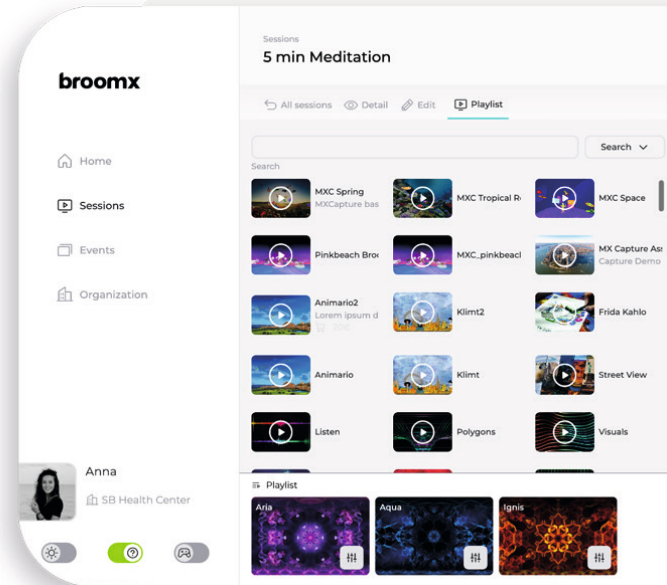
broomx

Home

Sessions

Events

Organization

Anna

SB Health Center

Sessions

5 min Meditation

All sessions Detail Edit Playlist

Search

Search

MXC Spring
MXCapture bas

MXC Tropical R

MXC Space

Pinkbeach Bro

MXC_pinkbeacl

MX Capture As
Capture Demo

Animario2
Lorem ipsum d

Klimt2

Frida Kahlo

Animario

Klimt

Street View

Listen

Polygons

Visuals

Playlist

Aria

Aqua

Ignis